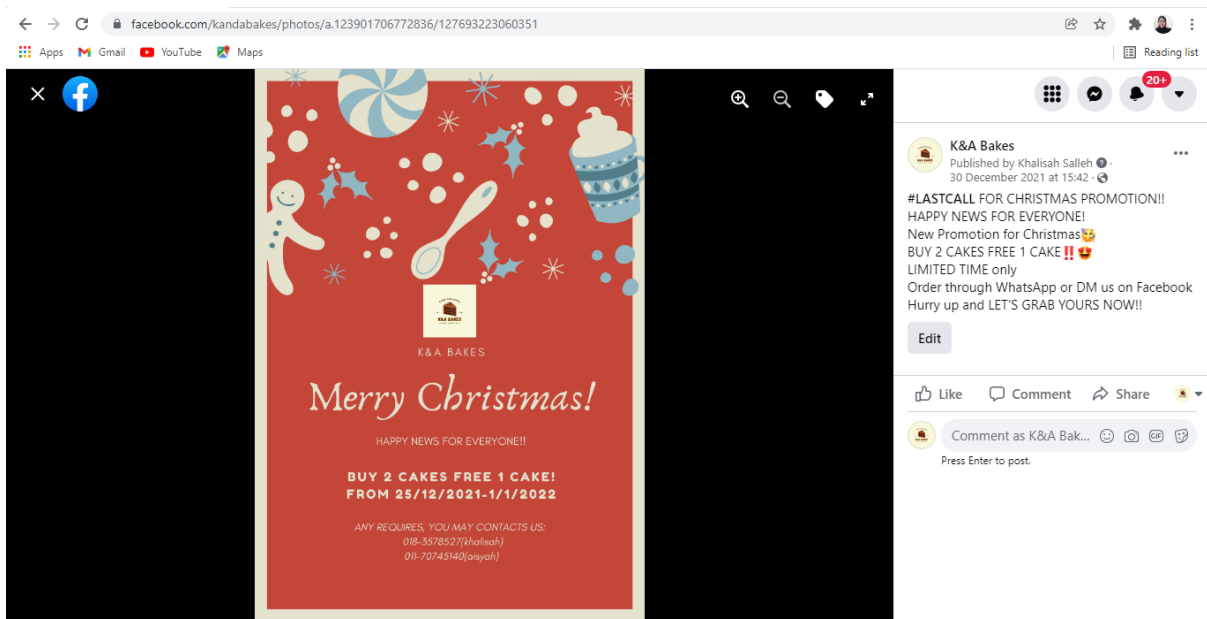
facebook.com/kandabakes/photos/a.123901706772836/127693223060351

Apps Gmail YouTube Maps Reading list

K&A BAKES

K&A BAKES

Merry Christmas!

HAPPY NEWS FOR EVERYONE!!

BUY 2 CAKES FREE 1 CAKE!
FROM 25/12/2021-1/1/2022

ANY REQUIRES, YOU MAY CONTACTS US:
018-3578527(khalisah)
011-70745140(aisyah)

20+

K&A Bakes
Published by Khalisah Salleh · 30 December 2021 at 15:42 ·

#LASTCALL FOR CHRISTMAS PROMOTION!!
HAPPY NEWS FOR EVERYONE!
New Promotion for Christmas🥳
BUY 2 CAKES FREE 1 CAKE‼️😍
LIMITED TIME only
Order through WhatsApp or DM us on Facebook
Hurry up and LET'S GRAB YOURS NOW!!

Edit

Like Comment Share

Comment as K&A Bak...

Press Enter to post.